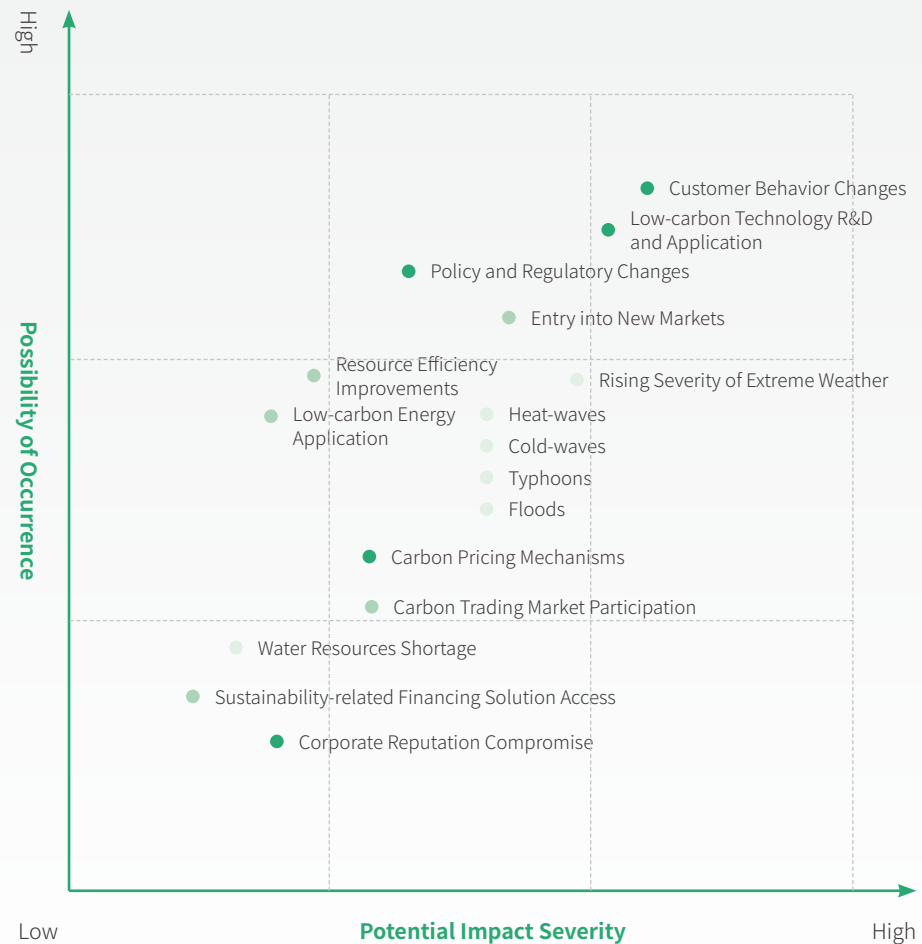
High

Possibility of Occurrence

Customer Behavior Changes

Low-carbon Technology R&D and Application

Policy and Regulatory Changes

Entry into New Markets

Resource Efficiency Improvements

Rising Severity of Extreme Weather

Low-carbon Energy Application

Heat-waves

Cold-waves

Typhoons

Floods

Carbon Pricing Mechanisms

Carbon Trading Market Participation

Water Resources Shortage

Sustainability-related Financing Solution Access

Corporate Reputation Compromise

Low

Potential Impact Severity

High